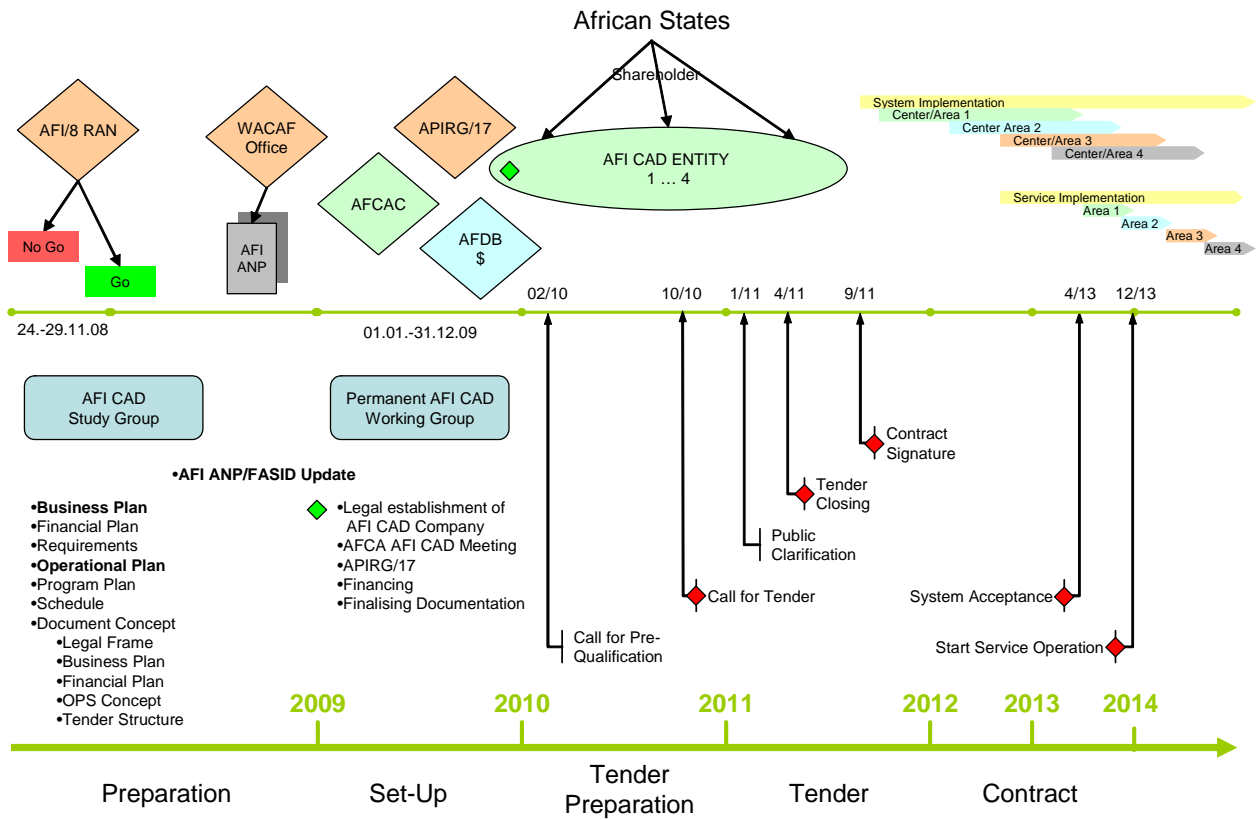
African States

Shareholder

AFI/8 RAN

WACAF Office

APIRG/17

AFI CAD ENTITY
1 … 4

System Implementation
Center/Area 1
Center Area 2
Center/Area 3
Center/Area 4

Service Implementation
Area 1
Area 2
Area 3
Area 4

AFCAC

AFDB
$

No Go

Go

AFI ANP

24.-29.11.08

01.01.-31.12.09

02/10

10/10

1/11

4/11

9/11

4/13

12/13

AFI CAD Study Group

Permanent AFI CAD Working Group

Contract Signature

•AFI ANP/FASID Update

Tender Closing

•Business Plan
•Financial Plan
•Requirements
•Operational Plan
•Program Plan
•Schedule
•Document Concept
•Legal Frame
•Business Plan
•Financial Plan
•OPS Concept
•Tender Structure

•Legal establishment of AFI CAD Company
•AFCA AFI CAD Meeting
•APIRG/17
•Financing
•Finalising Documentation

Public Clarification

Call for Tender

System Acceptance

Start Service Operation

Call for Pre-Qualification

2009

2010

2011

2012

2013

2014

Preparation

Set-Up

Tender Preparation

Tender

Contract